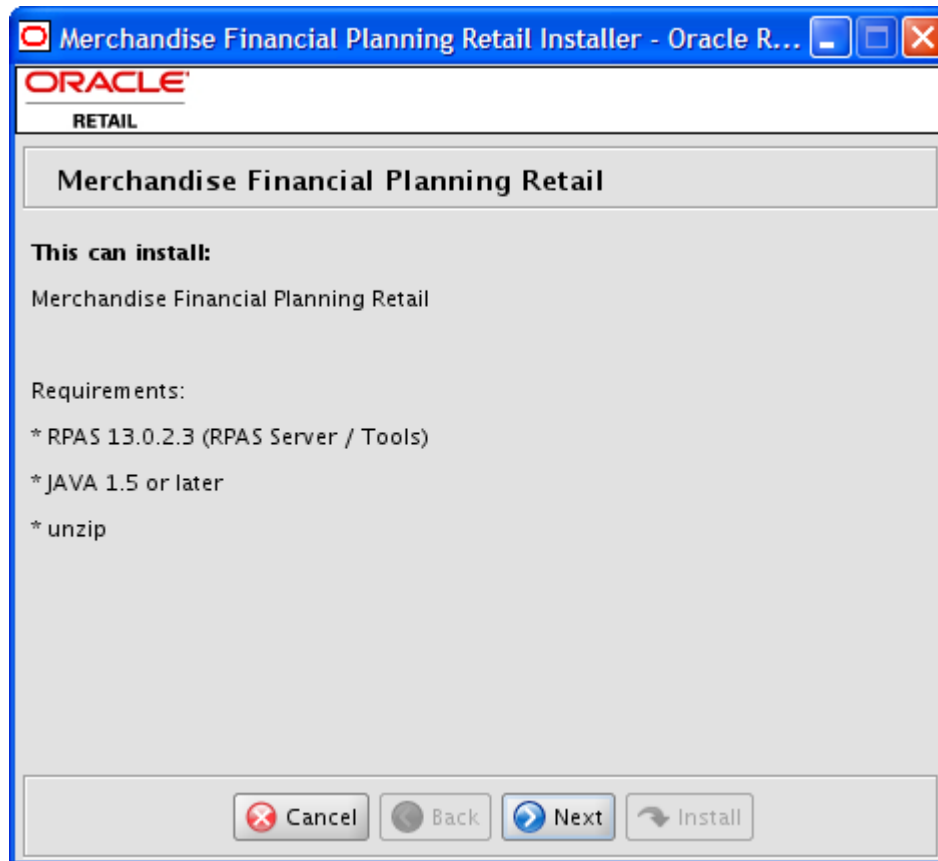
Merchandise Financial Planning Retail Installer - Oracle R...

ORACLE
RETAIL

Merchandise Financial Planning Retail

This can install:

Merchandise Financial Planning Retail

Requirements:

* RPAS 13.0.2.3 (RPAS Server / Tools)

* JAVA 1.5 or later

* unzip

Cancel Back Next Install